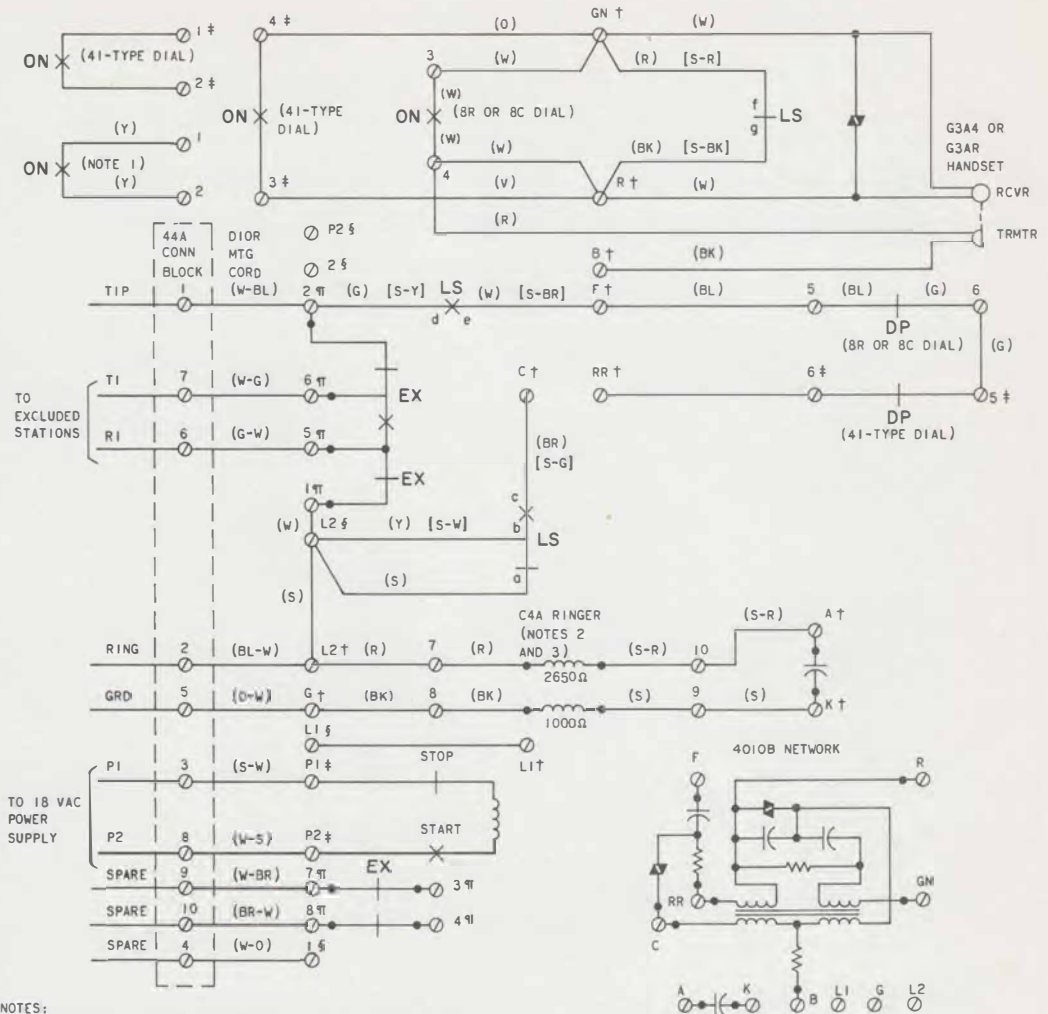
ON (41-TYPE DIAL) 1 ‡ 2 ‡
(Y) 1
ON (NOTE 1)
(Y) 2
4 ‡ (O) GN † (W)
3 (W) (R) [S-R]
ON (41-TYPE DIAL)
ON (W) (8R OR 8C DIAL)
(W) f g LS
(W) (BK) [S-BK]
3 ‡ 4 (V) R † (W)
G3A4 OR G3AR HANDSET
RCVR
(R)
TRMTR
44A CONN BLOCK
DIOR MTG CORD
P2 §
2 §
B † (BK)
TIP 1 (W-BL) 2 ¶ (G) [S-Y] LS d e (W) [S-BR] F † (BL) 5 (BL) (G) 6
DP (8R OR 8C DIAL) (G)
TO EXCLUDED STATIONS
T1 7 (W-G) 6 ¶
EX
R1 6 (G-W) 5 ¶
C † RR † 6 ‡ 5 ‡
DP (41-TYPE DIAL)
(BR) [S-G]
EX
1 ¶
c b
(W) L2 § (Y) [S-W] LS
a
(S)
(S)
C4A RINGER (NOTES 2 AND 3)
(S-R) A †
RING 2 (BL-W) L2 † (R) 7 (R) (S-R) 10
2650Ω
GRD 5 (O-W) G † (BK) 8 (BK) (S) 9 (S) K †
1000Ω
L1 §
L1 †
STOP
TO 18 VAC POWER SUPPLY
P1 3 (S-W) P1 ‡
P2 8 (W-S) P2 ‡ START
SPARE 9 (W-BR) 7 ¶ EX 3 ¶
SPARE 10 (BR-W) 8 ¶ 4 ¶
SPARE 4 (W-O) 1 §
4010B NETWORK
F R
GN
RR
C
A K B L1 G L2
NOTES: